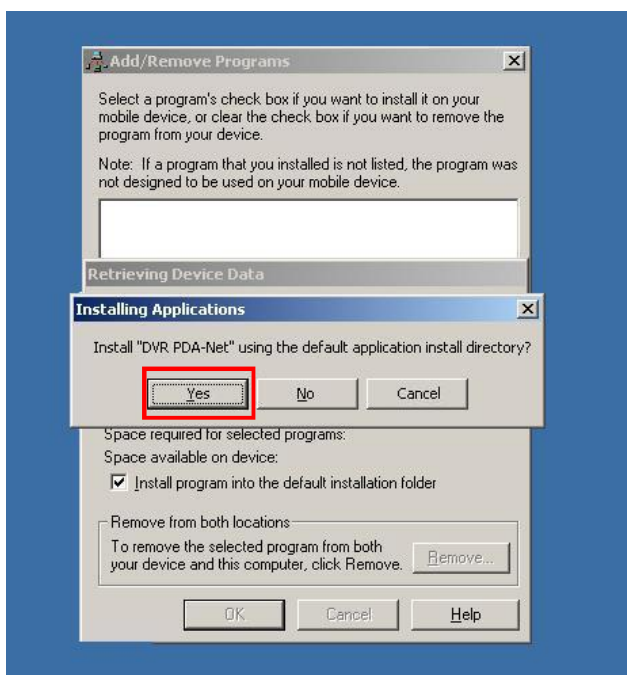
Add/Remove Programs

Select a program's check box if you want to install it on your mobile device, or clear the check box if you want to remove the program from your device.

Note: If a program that you installed is not listed, the program was not designed to be used on your mobile device.

Retrieving Device Data

Installing Applications

Install "DVR PDA-Net" using the default application install directory?

Yes
No
Cancel

Space required for selected programs:
Space available on device:
Install program into the default installation folder

Remove from both locations
To remove the selected program from both your device and this computer, click Remove.
Remove...

OK
Cancel
Help